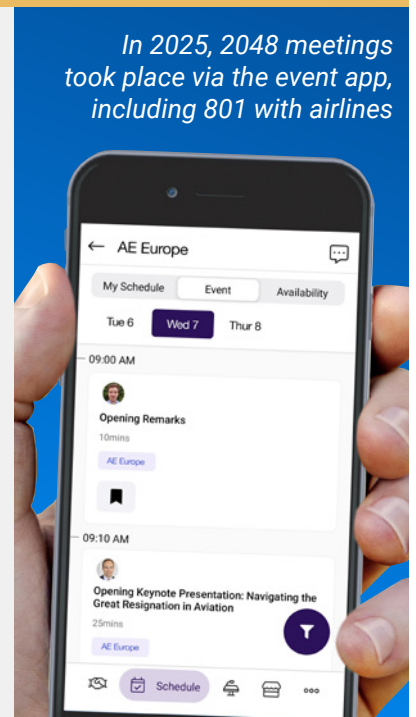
In 2025, 2048 meetings took place via the event app, including 801 with airlines

← AE Europe

My Schedule
Event
Availability

Tue 6
Wed 7
Thur 8

09:00 AM

Opening Remarks

10mins

AE Europe

09:10 AM

Opening Keynote Presentation: Navigating the Great Resignation in Aviation

25mins

AE Europe

Schedule